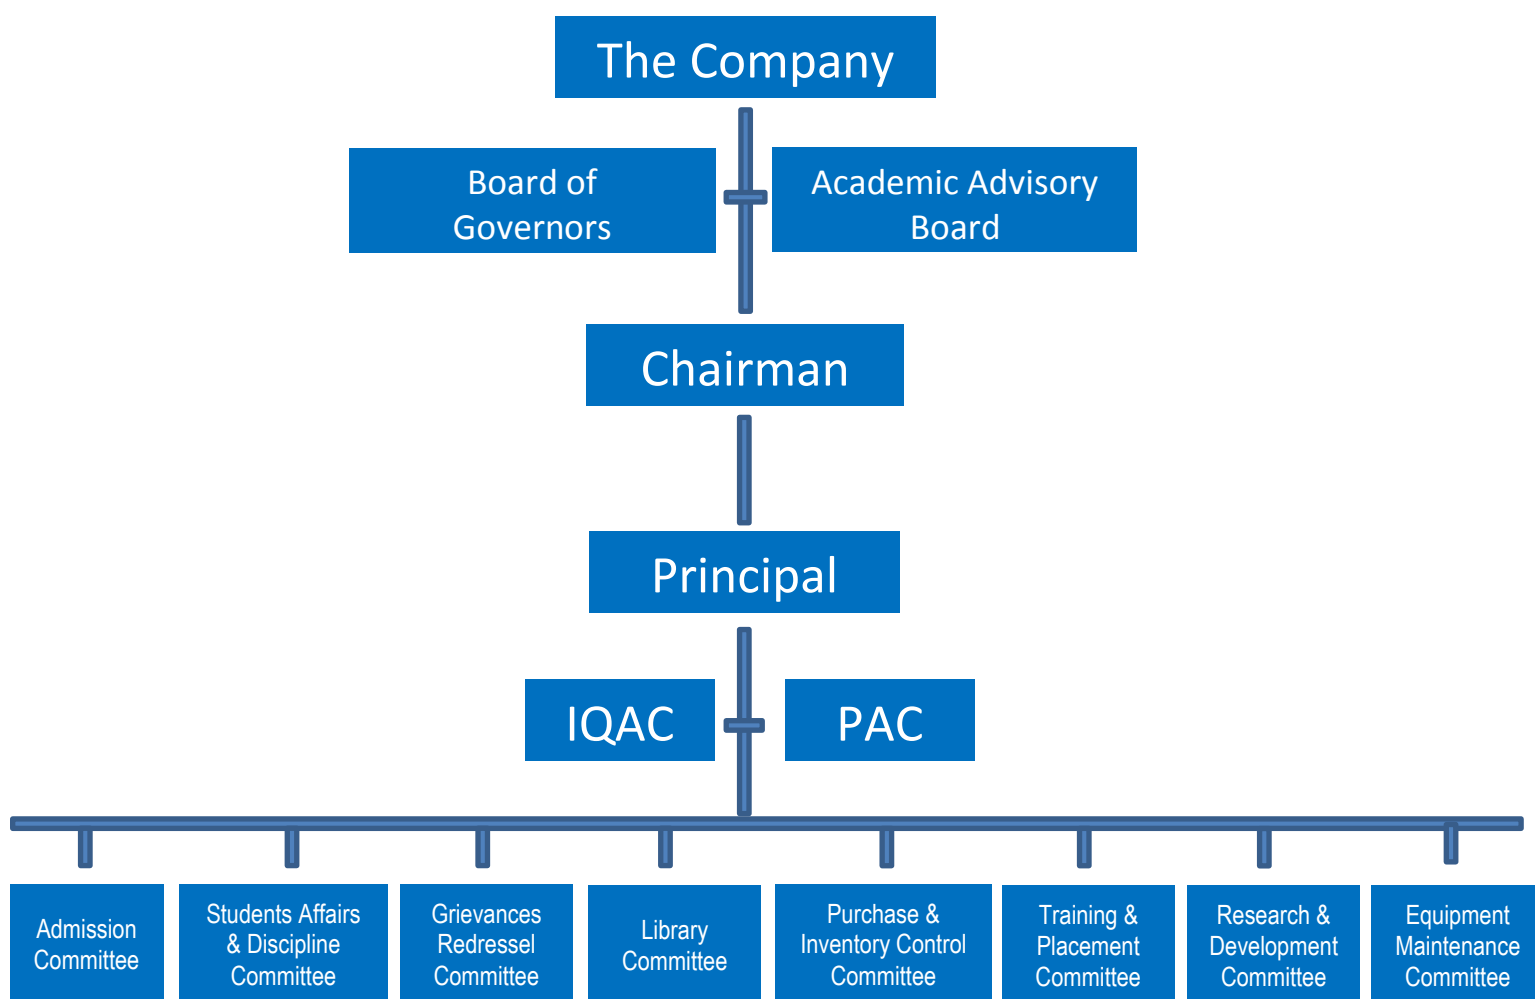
The Company

Board of Governors

Academic Advisory Board

Chairman

Principal

IQAC

PAC

Admission Committee

Students Affairs & Discipline Committee

Grievances Redressel Committee

Library Committee

Purchase & Inventory Control Committee

Training & Placement Committee

Research & Development Committee

Equipment Maintenance Committee